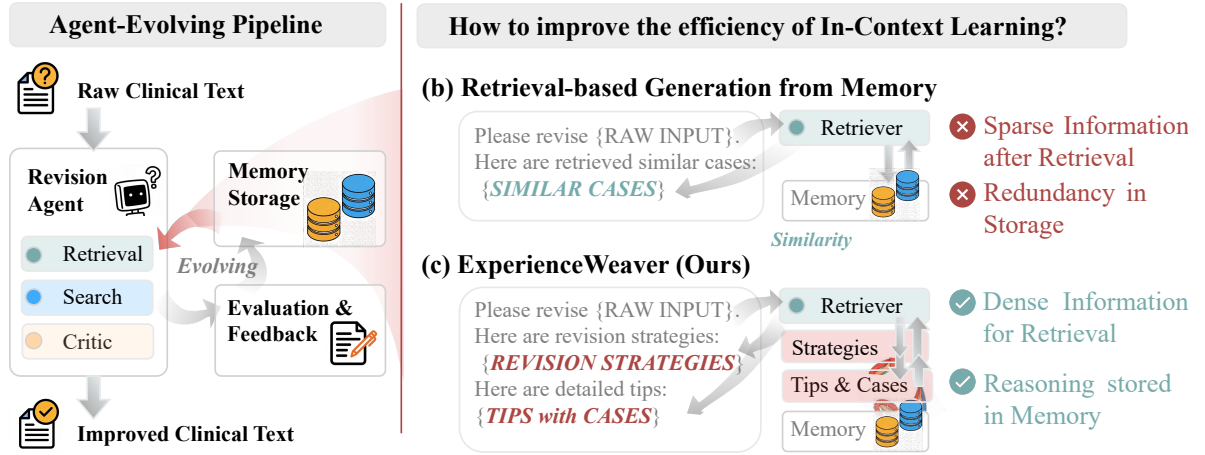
Agent-Evolving Pipeline

Raw Clinical Text

Revision Agent

Retrieval

Search

Critic

Memory Storage

Evolving

Evaluation & Feedback

Improved Clinical Text

How to improve the efficiency of In-Context Learning?

(b) Retrieval-based Generation from Memory

Please revise {RAW INPUT}. Here are retrieved similar cases: {SIMILAR CASES}

Retriever

Memory

Similarity

Sparse Information after Retrieval

Redundancy in Storage

(c) ExperienceWeaver (Ours)

Please revise {RAW INPUT}. Here are revision strategies: {REVISION STRATEGIES} Here are detailed tips: {TIPS with CASES}

Retriever

Strategies

Tips & Cases

Memory

Dense Information for Retrieval

Reasoning stored in Memory